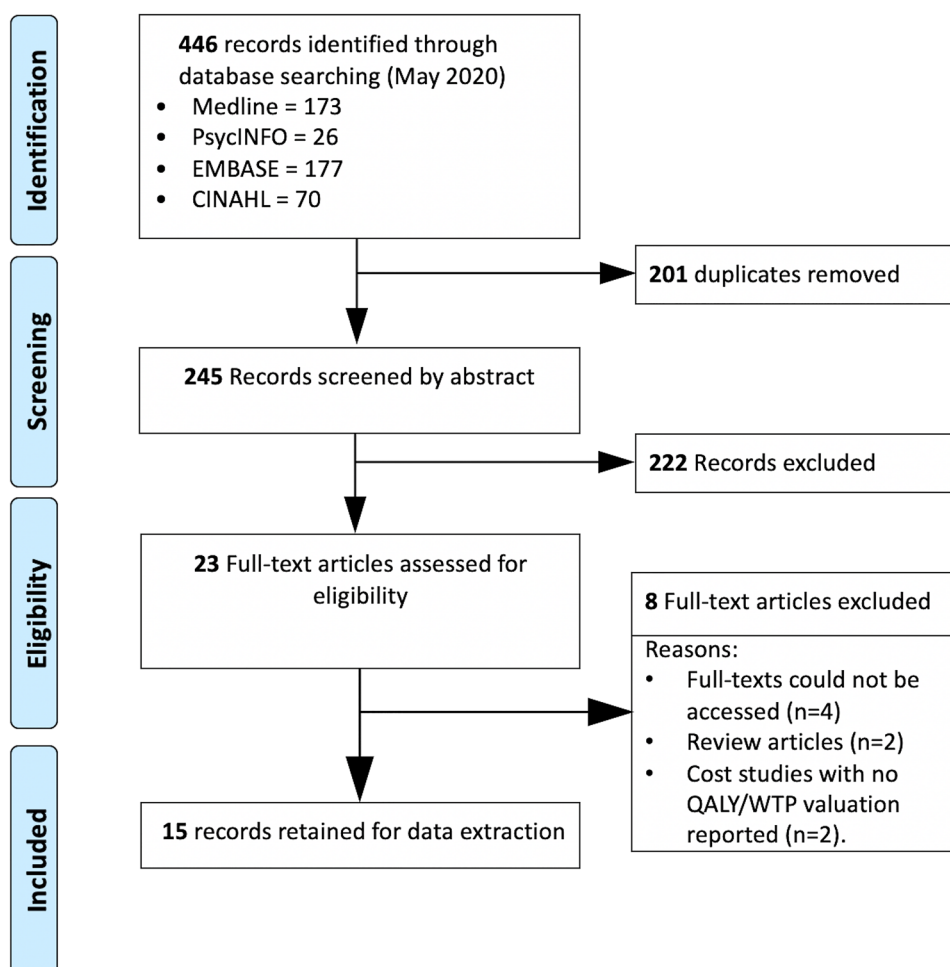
Identification

**446** records identified through database searching (May 2020)
- Medline = 173
- PsycINFO = 26
- EMBASE = 177
- CINAHL = 70

**201** duplicates removed

Screening

**245** Records screened by abstract

**222** Records excluded

Eligibility

**23** Full-text articles assessed for eligibility

**8** Full-text articles excluded

Reasons:
- Full-texts could not be accessed (n=4)
- Review articles (n=2)
- Cost studies with no QALY/WTP valuation reported (n=2).

Included

**15** records retained for data extraction